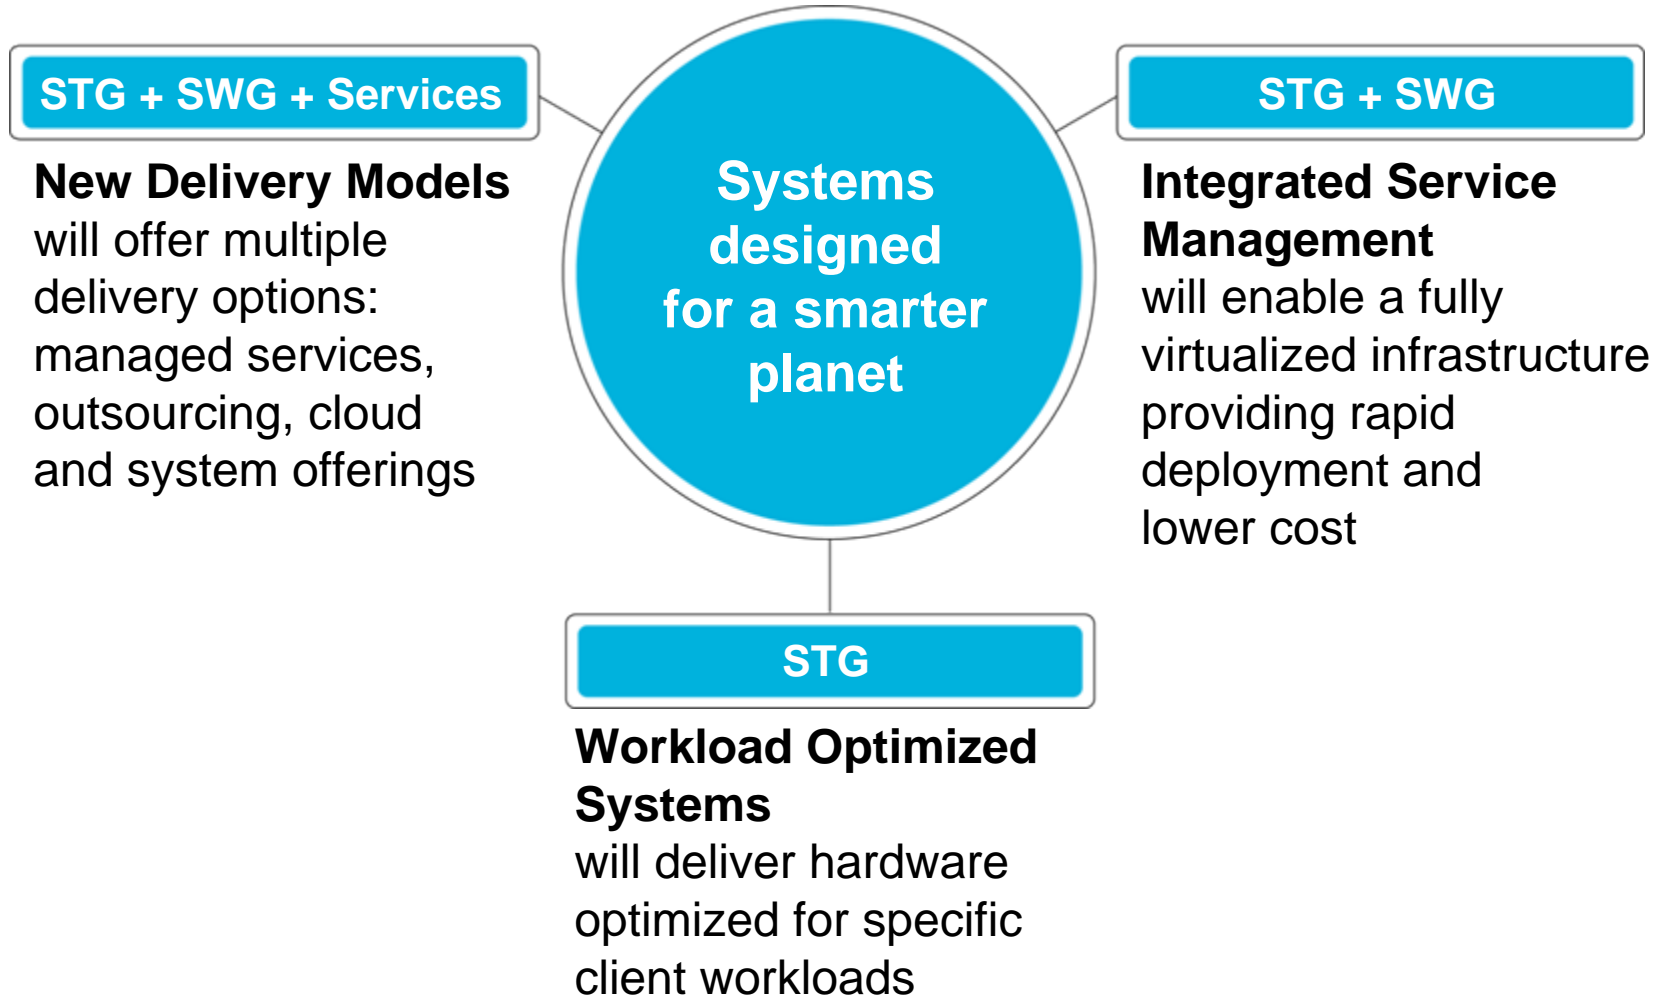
Systems designed for a smarter planet

STG + SWG + Services

New Delivery Models will offer multiple delivery options: managed services, outsourcing, cloud and system offerings

STG + SWG

Integrated Service Management will enable a fully virtualized infrastructure providing rapid deployment and lower cost

STG

Workload Optimized Systems will deliver hardware optimized for specific client workloads